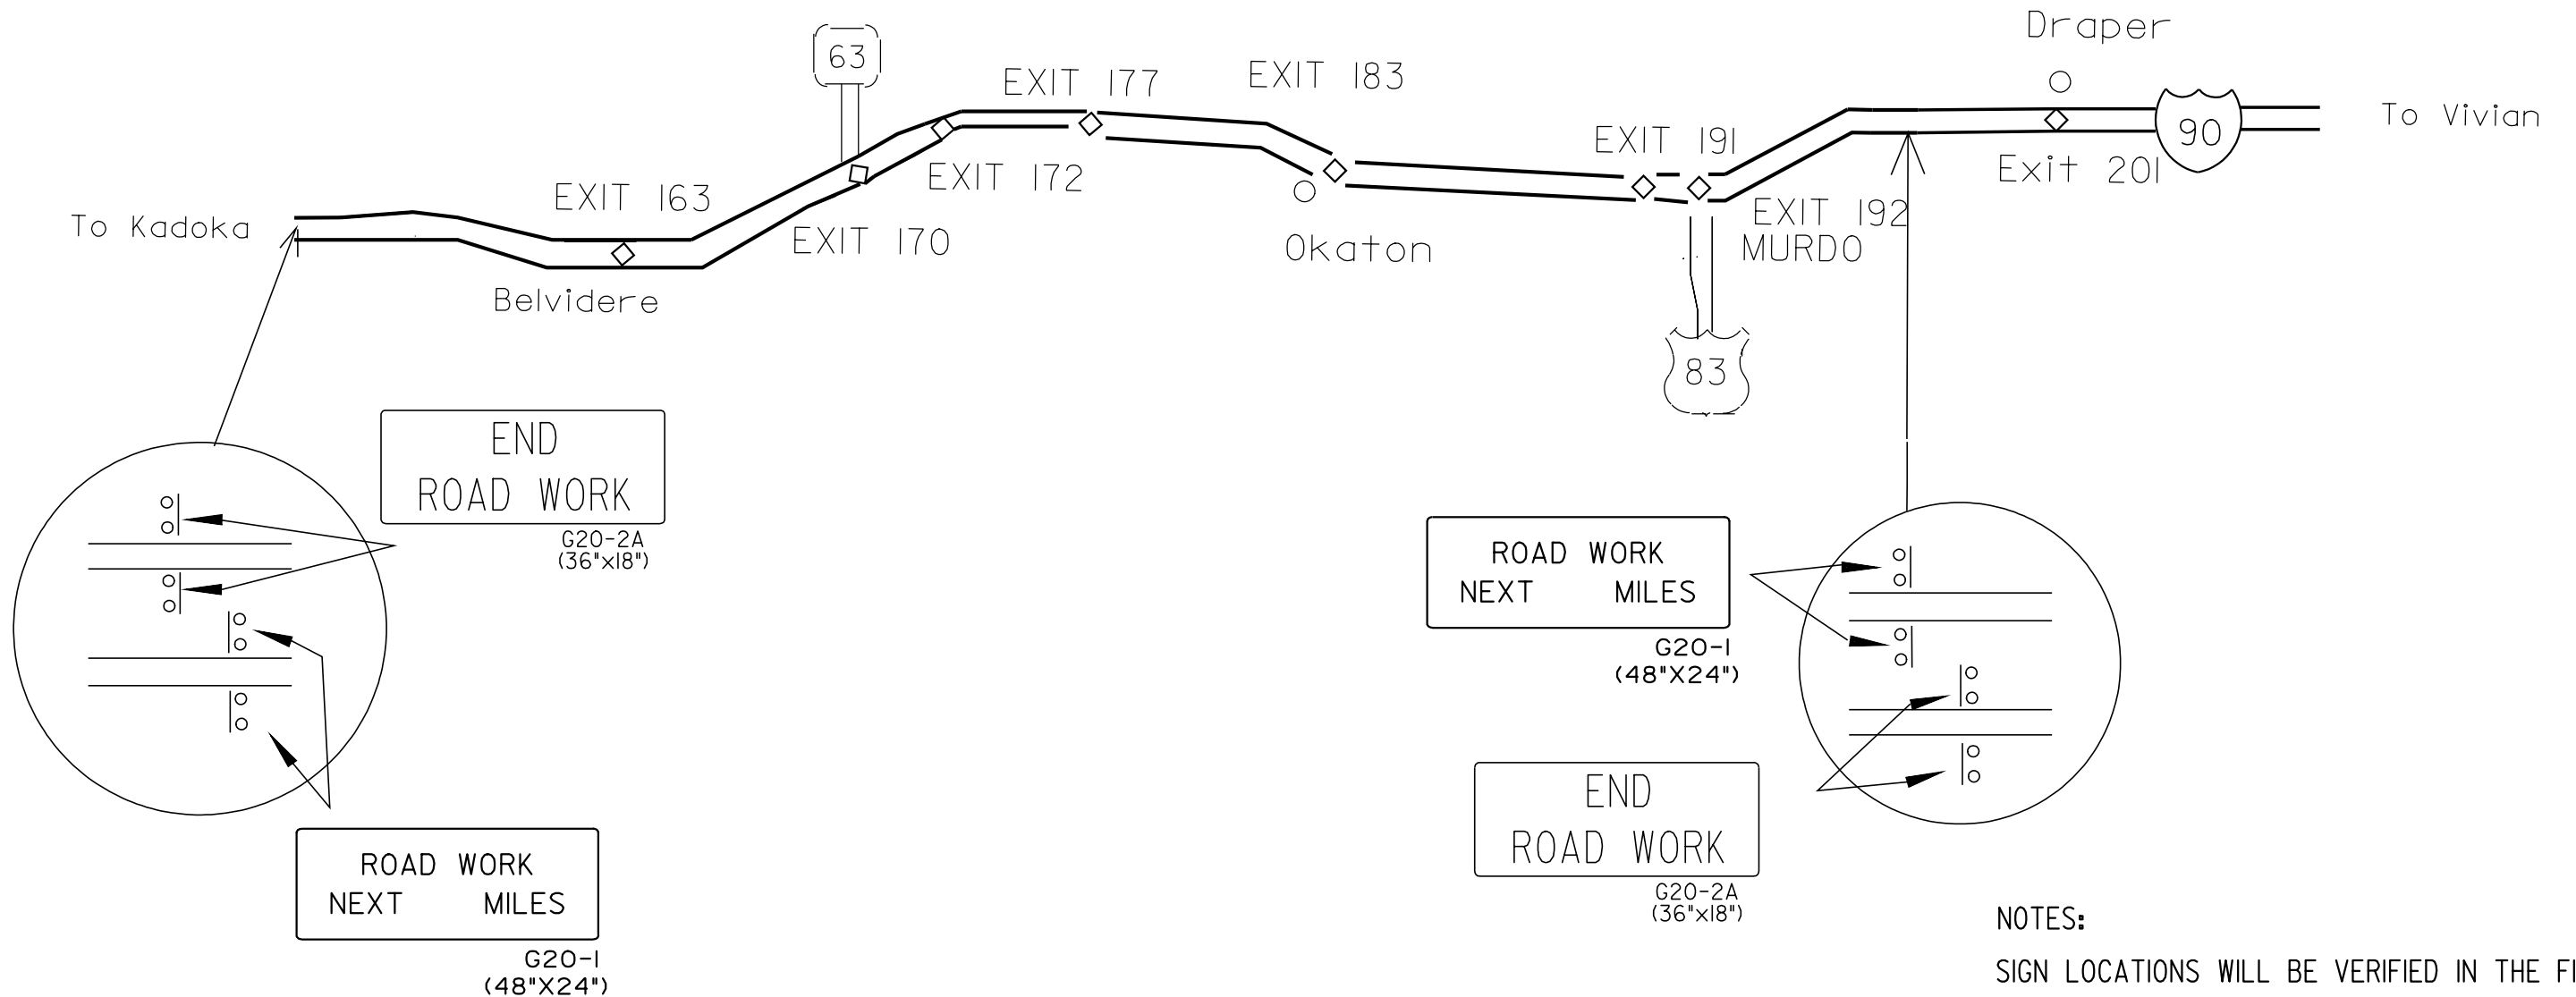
Draper

63

EXIT 177

EXIT 183

To Vivian

90

EXIT 191

Exit 201

EXIT 163

EXIT 172

To Kadoka

EXIT 170

Okaton

EXIT 192
MURDO

Belvidere

83

END
ROAD WORK
G20-2A
(36"x18")

ROAD WORK
NEXT MILES
G20-1
(48"X24")

END
ROAD WORK
G20-2A
(36"x18")

ROAD WORK
NEXT MILES
G20-1
(48"X24")

NOTES:

SIGN LOCATIONS WILL BE VERIFIED IN THE F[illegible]